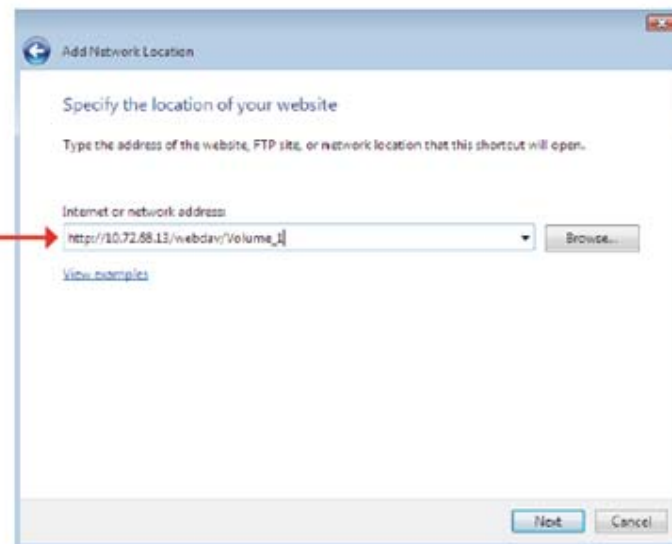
Add Network Location

Specify the location of your website

Type the address of the website, FTP site, or network location that this shortcut will open.

Internet or network address:

http://10.72.68.13/webdav/Volume_1

Browse...

View examples

Next

Cancel